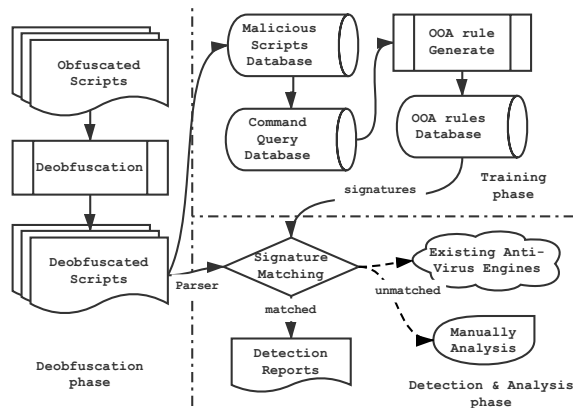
Obfuscated Scripts

Deobfuscation

Deobfuscated Scripts

Parser

Deobfuscation phase

Malicious Scripts Database

Command Query Database

OOA rule Generate

OOA rules Database

signatures

Training phase

Signature Matching

matched

unmatched

Existing Anti-Virus Engines

Manually Analysis

Detection Reports

Detection & Analysis phase